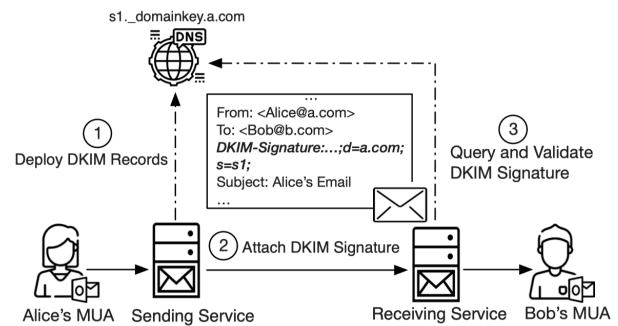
s1._domainkey.a.com

DNS

1
Deploy DKIM Records

...
From: <Alice@a.com>
To: <Bob@b.com>
DKIM-Signature:...;d=a.com; s=s1;
Subject: Alice's Email
...

3
Query and Validate DKIM Signature

2 Attach DKIM Signature

Alice's MUA

Sending Service

Receiving Service

Bob's MUA